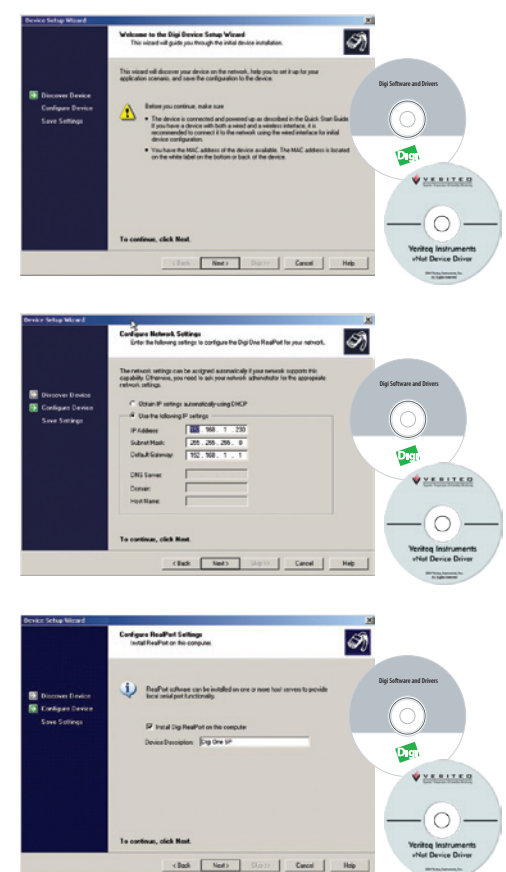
Device Setup Wizard

Welcome to the Digi Device Setup Wizard
This wizard will guide you through the initial device installation.

Discover Device
Configure Device
Save Settings

This wizard will discover your device on the network, help you to set it up for your application scenario, and save the configuration to the device.

Before you continue, make sure

• The device is connected and powered up as described in the Quick Start Guide. If you have a device with both a wired and a wireless interface, it is recommended to connect it to the network using the wired interface for initial device configuration.

• You have the MAC address of the device available. The MAC address is located on the white label on the bottom or back of the device.

To continue, click Next.

< Back Next > Skip >> Cancel Help

Digi Software and Drivers
Digi

VERITEQ
Veriteq Instruments
vNet Device Driver
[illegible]

Device Setup Wizard

Configure Network Settings
Enter the following settings to configure the Digi One RealPort for your network.

Discover Device
Configure Device
Save Settings

The network settings can be assigned automatically if your network supports this capability. Otherwise, you need to ask your network administrator for the appropriate network settings.

Obtain IP settings automatically using DHCP
Use the following IP settings

IP Address: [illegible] . 168 . 1 . 230
Subnet Mask: 255 . 255 . 255 . 0
Default Gateway: 192 . 168 . 1 . 1

DNS Server:
Domain:
Host Name:

To continue, click Next.

< Back Next > Skip >> Cancel Help

Digi Software and Drivers
Digi

VERITEQ
Veriteq Instruments
vNet Device Driver
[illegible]

Device Setup Wizard

Configure RealPort Settings
Install RealPort on this computer.

Discover Device
Configure Device
Save Settings

RealPort software can be installed on one or more host servers to provide local serial port functionality.

Install Digi RealPort on this computer

Device Description: Digi One SP

To continue, click Next.

< Back Next > Skip >> Cancel Help

Digi Software and Drivers
Digi

VERITEQ
Veriteq Instruments
vNet Device Driver
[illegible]